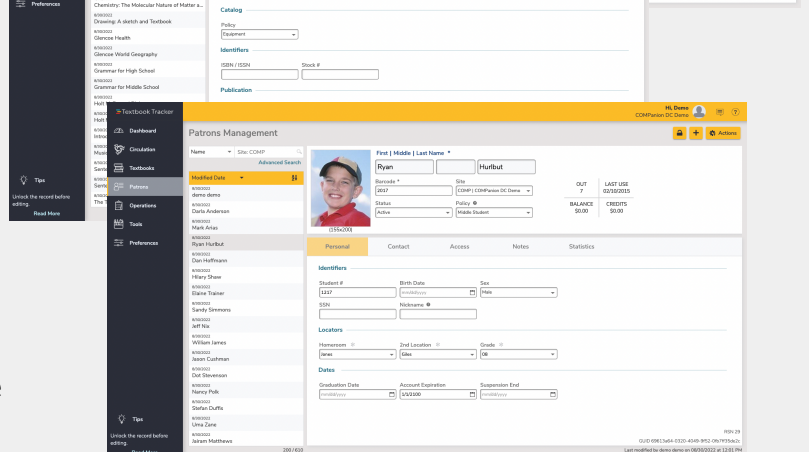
Preferences

Chemistry: The Molecular Nature of Matter a...
8/30/2022
Drawing: A sketch and Textbook
8/30/2022
Glencoe Health
8/30/2022
Glencoe World Geography
8/30/2022
Grammar for High School
8/30/2022
Grammar for Middle School
8/30/2022
Holt
Holt
Introd
Musi
Sente
Sente
The T

Tips
Unlock the record before editing.
Read More

Catalog
Policy
Equipment
Identifiers
ISBN / ISSN
Stock #
Publication

Textbook Tracker
Dashboard
Circulation
Textbooks
Patrons
Operations
Tools
Preferences

Tips
Unlock the record before editing.
Read More

Hi, Demo
COMPanion DC Demo

Patrons Management

Actions

Name
Site: COMP
Advanced Search
Modified Date

8/30/2022
demo demo
8/30/2022
Darla Anderson
8/30/2022
Mark Arias
8/30/2022
Ryan Hurlbut
8/30/2022
Dan Heffmann
8/30/2022
Hilary Shaw
8/30/2022
Elaine Trainer
8/30/2022
Sandy Simmons
8/30/2022
Jeff Nix
8/30/2022
William James
8/30/2022
Jason Cushman
8/30/2022
Dot Stevenson
8/30/2022
Nancy Polk
8/30/2022
Stefan Duffie
8/30/2022
Uma Zane
8/30/2022
Jaleen Matthews
209 / 633

(150x200)

First | Middle | Last Name *
Ryan
Hurlbut
Barcode *
2017
Site
COMP | COMPanion DC Demo
Status
Active
Policy
Middle Student
OUT
7
LAST USE
02/10/2015
BALANCE
$0.00
CREDITS
$0.00

Personal
Contact
Access
Notes
Statistics

Identifiers
Student #
1217
Birth Date
mm/dd/yyyy
Sex
Male
SSN
Nickname

Locators
Homeroom
Jones
2nd Location
Giles
Grade
08

Dates
Graduation Date
mm/dd/yyyy
Account Expiration
1/1/2100
Suspension End
mm/dd/yyyy

RSN 29
GUID 69613a6A-0320-4048-9f52-0fa7f55da2c
Last modified by demo demo on 08/30/2022 at 12:01 PM